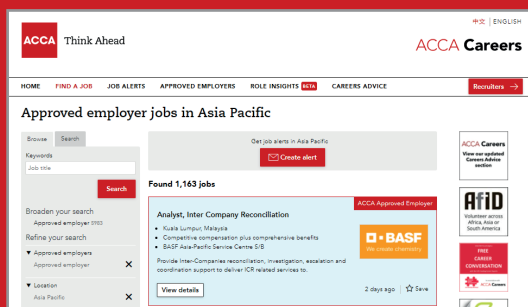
中文 | ENGLISH

ACCA Think Ahead

ACCA Careers

HOME FIND A JOB JOB ALERTS APPROVED EMPLOYERS ROLE INSIGHTS BETA CAREERS ADVICE

Recruiters →

Approved employer jobs in Asia Pacific

Browse Search

Keywords

Job title

Search

Broaden your search

Approved employer 3965

Refine your search

▼ Approved employers

Approved employer ✕

▼ Location

Asia Pacific ✕

Get job alerts in Asia Pacific

Create alert

Found 1,163 jobs

ACCA Approved Employer

Analyst, Inter Company Reconciliation

• Kuala Lumpur, Malaysia
• Competitive compensation plus comprehensive benefits
• BASF Asia-Pacific Service Centre S/B

Provide Inter-Companies reconciliation, investigation, escalation and coordination support to deliver ICR related services to.

■ • BASF
We create chemistry

View details

2 days ago ☆ Save

ACCA Careers
View our updated Careers Advice section

AfID
Volunteer across Africa, Asia or South America

FREE CAREER CONVERSATION
ACCA Careers